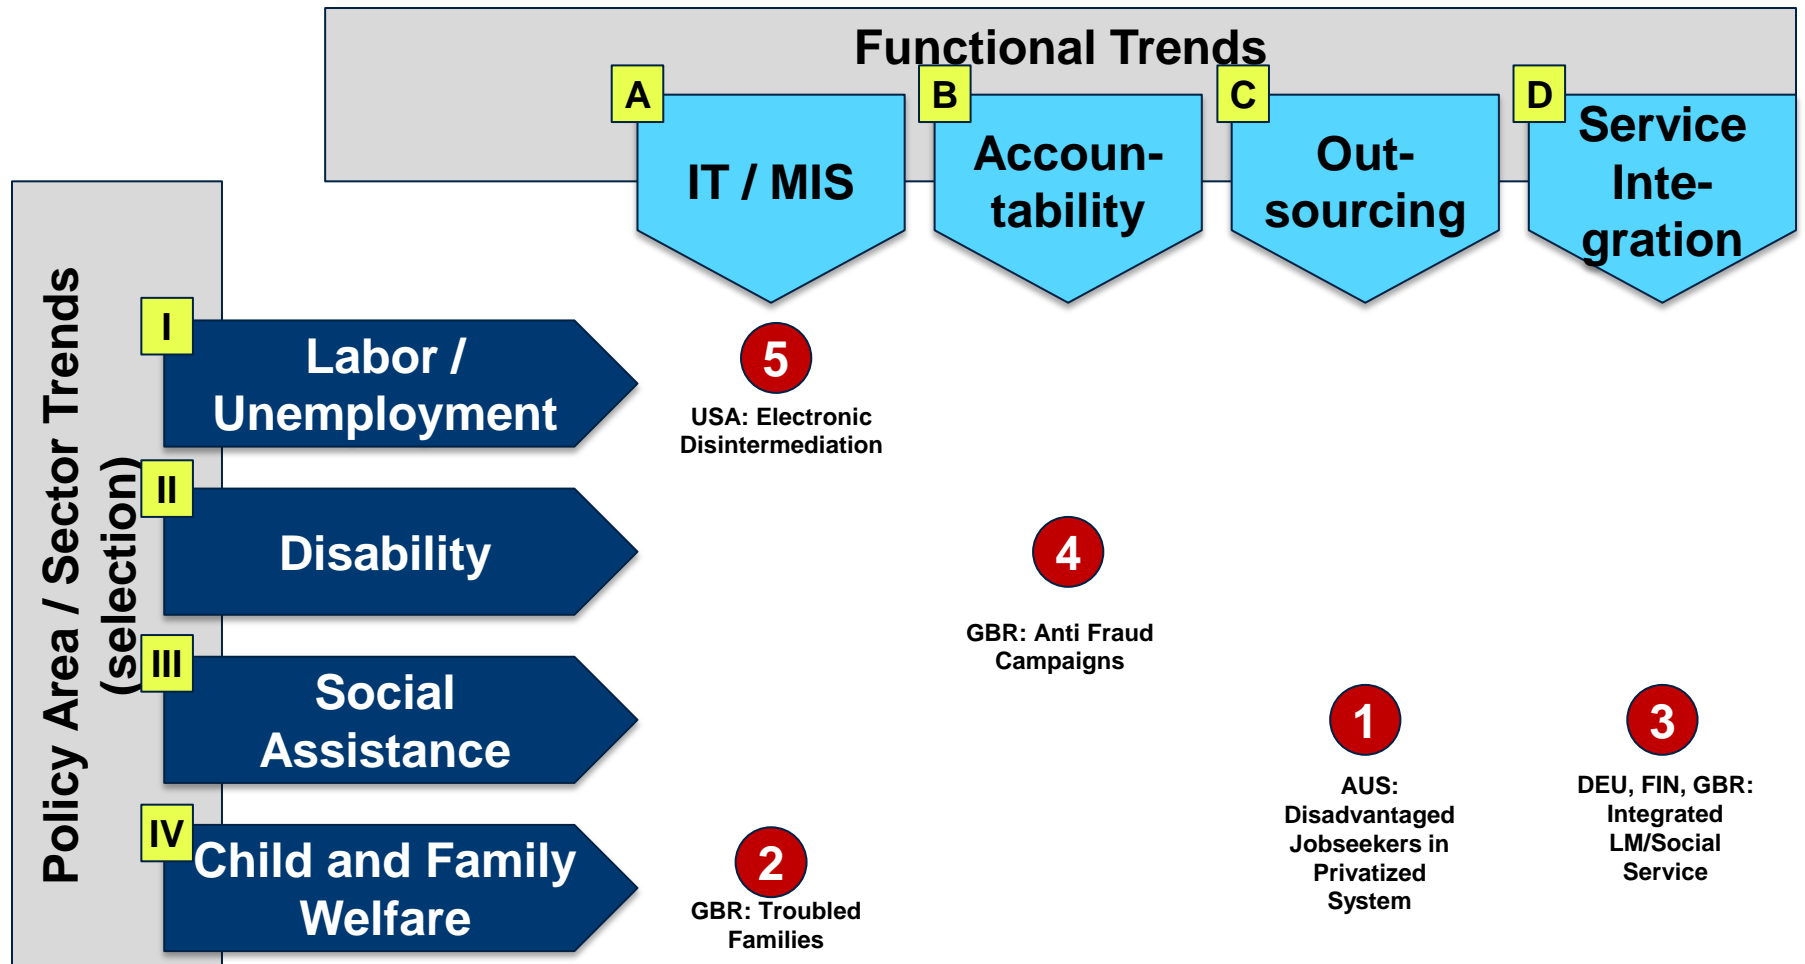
Functional Trends

A IT / MIS

B Accountability

C Outsourcing

D Service Integration

Policy Area / Sector Trends (selection)

I Labor / Unemployment

II Disability

III Social Assistance

IV Child and Family Welfare

5 USA: Electronic Disintermediation

4 GBR: Anti Fraud Campaigns

1 AUS: Disadvantaged Jobseekers in Privatized System

3 DEU, FIN, GBR: Integrated LM/Social Service

2 GBR: Troubled Families